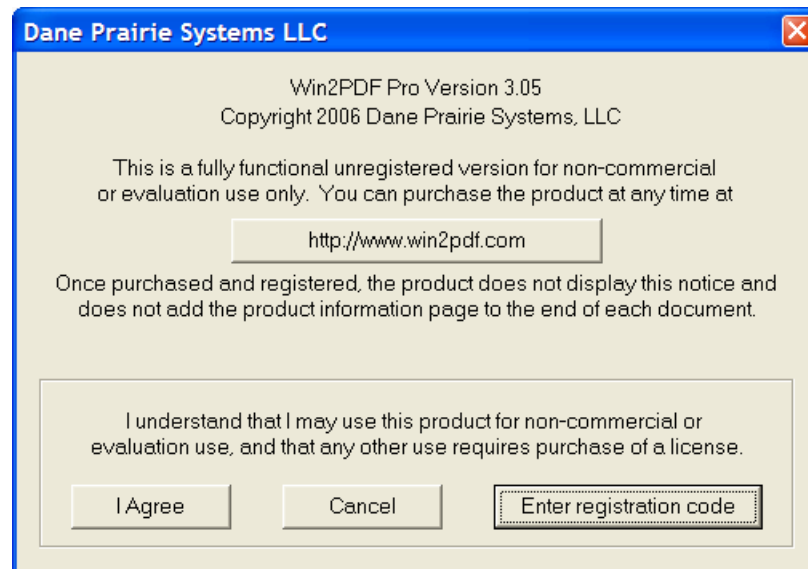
Dane Prairie Systems LLC

Win2PDF Pro Version 3.05
Copyright 2006 Dane Prairie Systems, LLC

This is a fully functional unregistered version for non-commercial or evaluation use only. You can purchase the product at any time at

http://www.win2pdf.com

Once purchased and registered, the product does not display this notice and does not add the product information page to the end of each document.

I understand that I may use this product for non-commercial or evaluation use, and that any other use requires purchase of a license.

I Agree

Cancel

Enter registration code